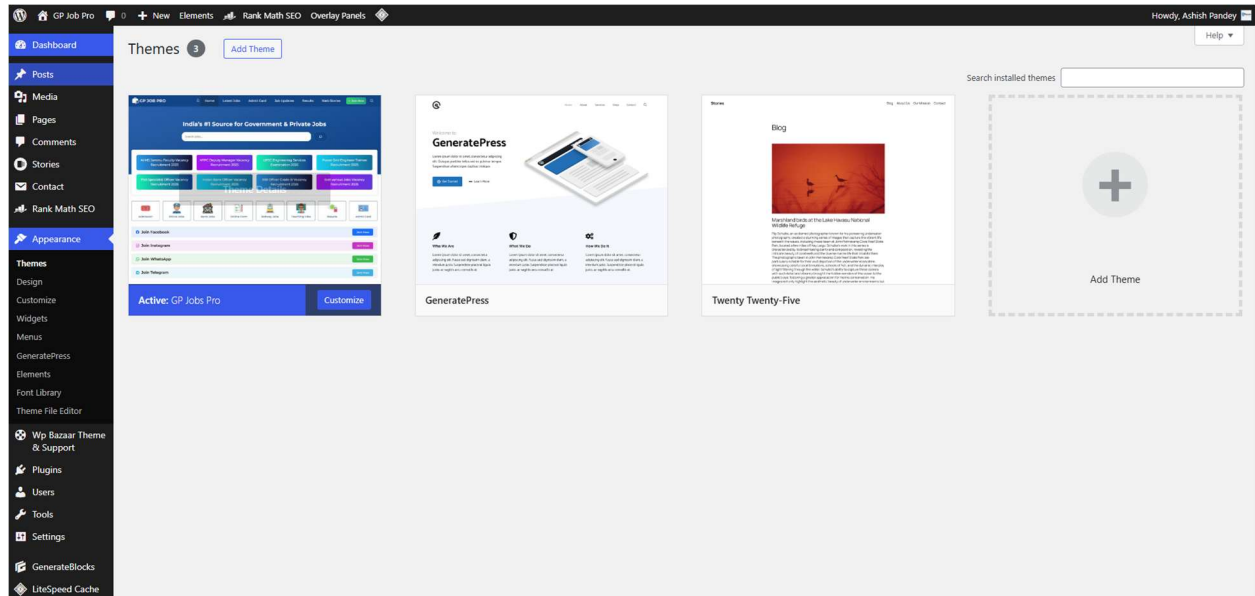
GP Job Pro 0 + New Elements Rank Math SEO Overlay Panels

Howdy, Ashish Pandey

Help ▾

Dashboard
Posts
Media
Pages
Comments
Stories
Contact
Rank Math SEO
Appearance
Themes
Design
Customize
Widgets
Menus
GeneratePress
Elements
Font Library
Theme File Editor
Wp Bazaar Theme & Support
Plugins
Users
Tools
Settings
GenerateBlocks
LiteSpeed Cache

Themes 3 Add Theme

Search installed themes

GP JOB PRO
India's #1 Source for Government & Private Jobs
Theme Details
Join Facebook
Join Instagram
Join WhatsApp
Join Telegram

Active: GP Jobs Pro Customize

Welcome to
GeneratePress
Who We Are
What We Do
How We Do It

GeneratePress

Stories
Blog
Marshland birds at the Lake Havasu National Wildlife Refuge

Twenty Twenty-Five

Add Theme